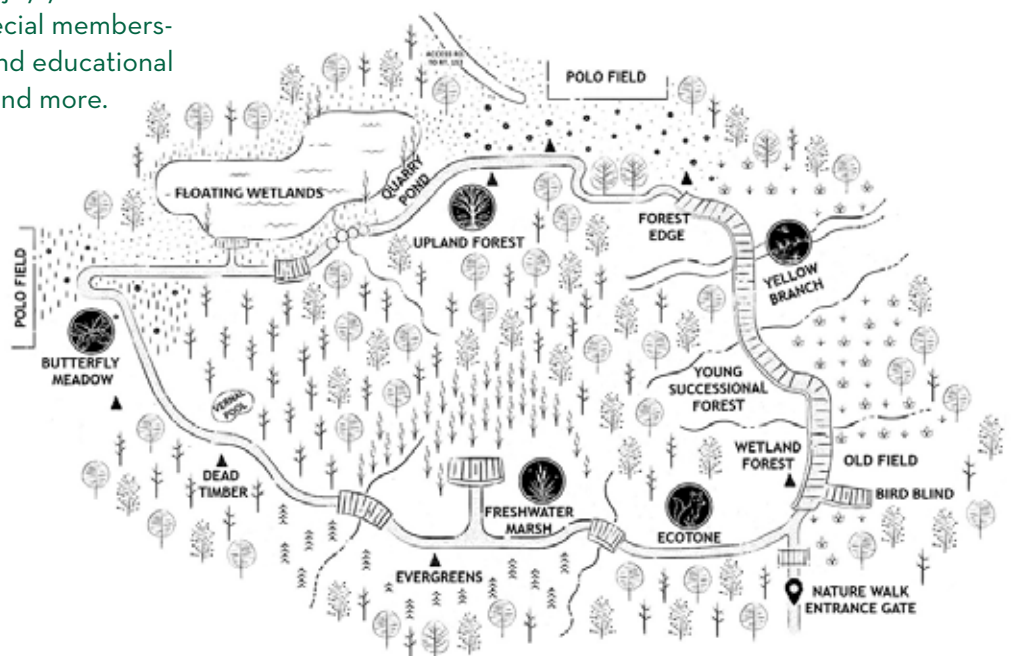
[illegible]
ecial members-
nd educational
nd more.

ACCESS RD TO RT. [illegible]

POLO FIELD

FLOATING WETLANDS

QUARRY POND

UPLAND FOREST

FOREST EDGE

YELLOW BRANCH

POLO FIELD

BUTTERFLY MEADOW

VERNAL POOL

YOUNG SUCCESSIONAL FOREST

WETLAND FOREST

OLD FIELD

BIRD BLIND

DEAD TIMBER

FRESHWATER MARSH

ECOTONE

EVERGREENS

NATURE WALK ENTRANCE GATE